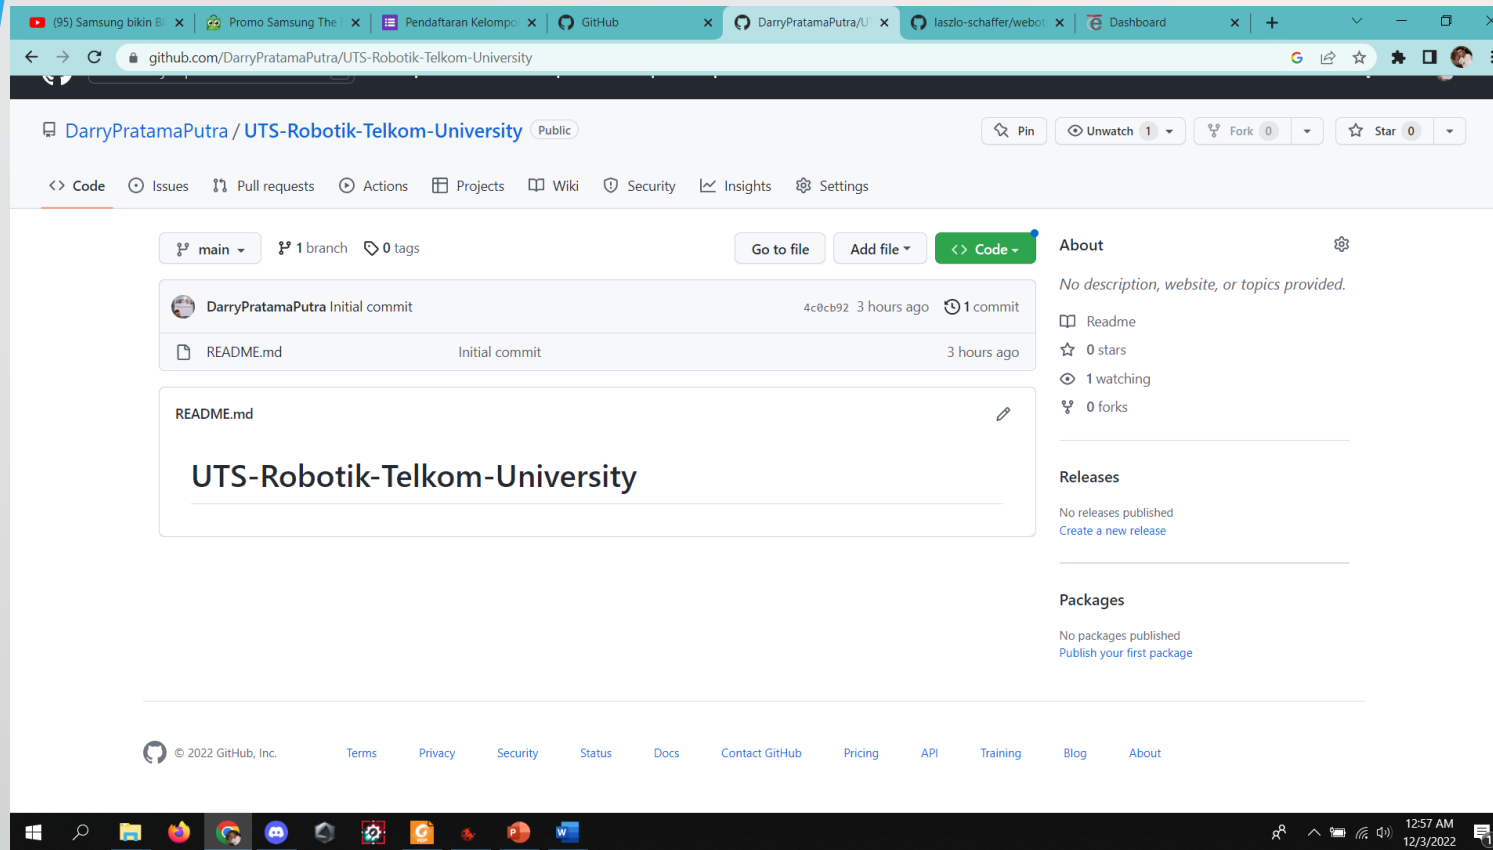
(95) Samsung bikin Bl × | Promo Samsung The × | Pendaftaran Kelompo × | GitHub × | DarryPratamaPutra/U × | laszlo-schaffer/webot × | Dashboard × | +

github.com/DarryPratamaPutra/UTS-Robotik-Telkom-University

DarryPratamaPutra / UTS-Robotik-Telkom-University Public

Pin | Unwatch 1 | Fork 0 | Star 0

Code | Issues | Pull requests | Actions | Projects | Wiki | Security | Insights | Settings

main | 1 branch | 0 tags | Go to file | Add file | Code

DarryPratamaPutra Initial commit 4c0cb92 3 hours ago 1 commit

README.md Initial commit 3 hours ago

README.md

UTS-Robotik-Telkom-University

About

No description, website, or topics provided.

Readme
0 stars
1 watching
0 forks

Releases

No releases published
Create a new release

Packages

No packages published
Publish your first package

© 2022 GitHub, Inc. Terms Privacy Security Status Docs Contact GitHub Pricing API Training Blog About

12:57 AM
12/3/2022